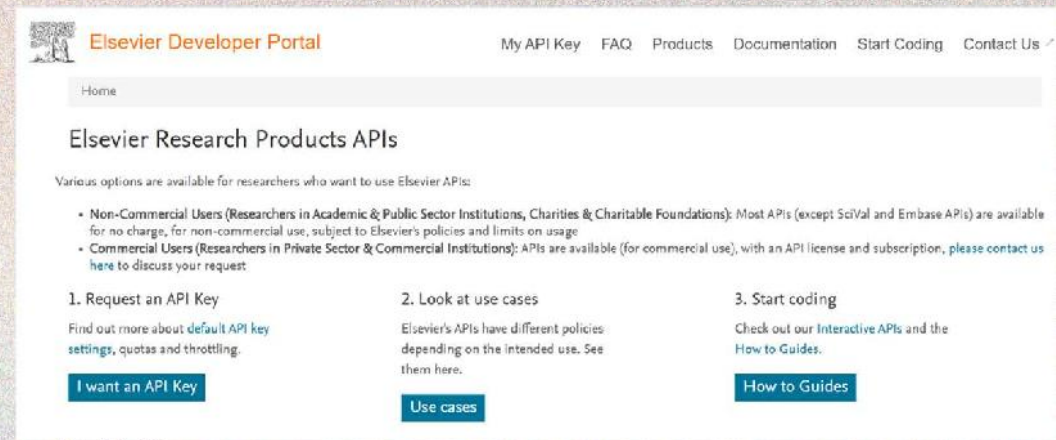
Elsevier Developer Portal

My API Key FAQ Products Documentation Start Coding Contact Us

Home

Elsevier Research Products APIs

Various options are available for researchers who want to use Elsevier APIs:

- Non-Commercial Users (Researchers in Academic & Public Sector Institutions, Charities & Charitable Foundations): Most APIs (except SciVal and Embase APIs) are available for no charge, for non-commercial use, subject to Elsevier's policies and limits on usage
- Commercial Users (Researchers in Private Sector & Commercial Institutions): APIs are available (for commercial use), with an API license and subscription, please contact us here to discuss your request

1. Request an API Key

Find out more about default API key settings, quotas and throttling.

I want an API Key

2. Look at use cases

Elsevier's APIs have different policies depending on the intended use. See them here.

Use cases

3. Start coding

Check out our Interactive APIs and the How to Guides.

How to Guides